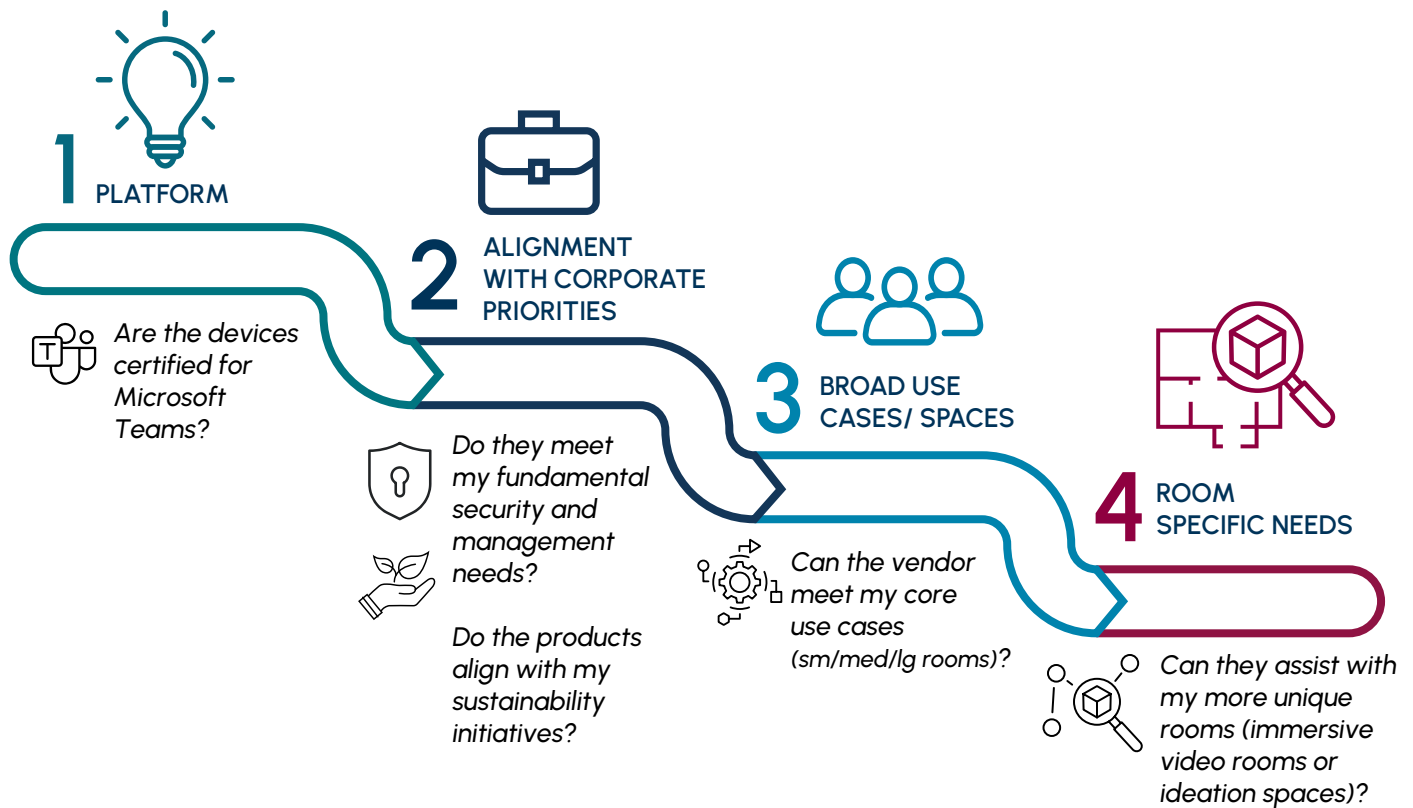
1 PLATFORM

Are the devices certified for Microsoft Teams?

2 ALIGNMENT WITH CORPORATE PRIORITIES

Do they meet my fundamental security and management needs?

Do the products align with my sustainability initiatives?

3 BROAD USE CASES/ SPACES

Can the vendor meet my core use cases (sm/med/lg rooms)?

4 ROOM SPECIFIC NEEDS

Can they assist with my more unique rooms (immersive video rooms or ideation spaces)?